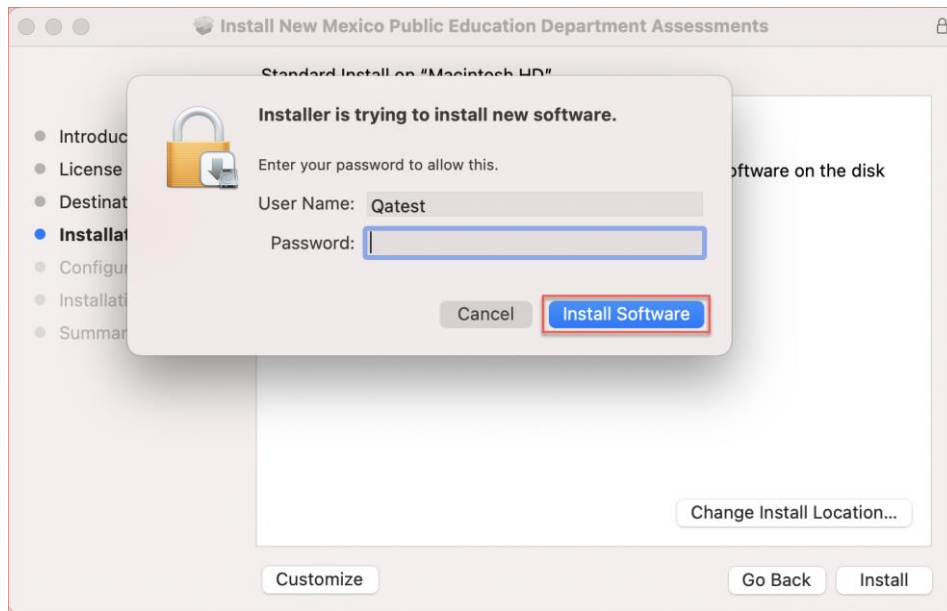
Install New Mexico Public Education Department Assessments

Standard Install on "Macintosh HD"

Introduc
License
Destinat
Installat
Configu
Installati
Summar

Installer is trying to install new software.

Enter your password to allow this.

User Name: Qatest

Password:

Cancel
Install Software

oftware on the disk

Change Install Location...

Customize

Go Back
Install